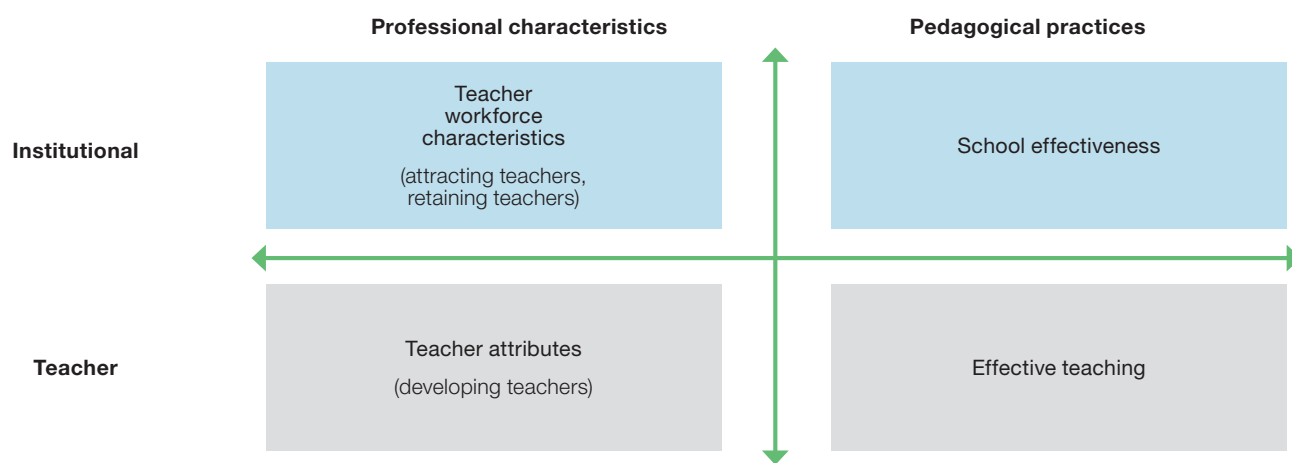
Professional characteristics

Pedagogical practices

Institutional

Teacher workforce characteristics

(attracting teachers, retaining teachers)

School effectiveness

Teacher

Teacher attributes

(developing teachers)

Effective teaching